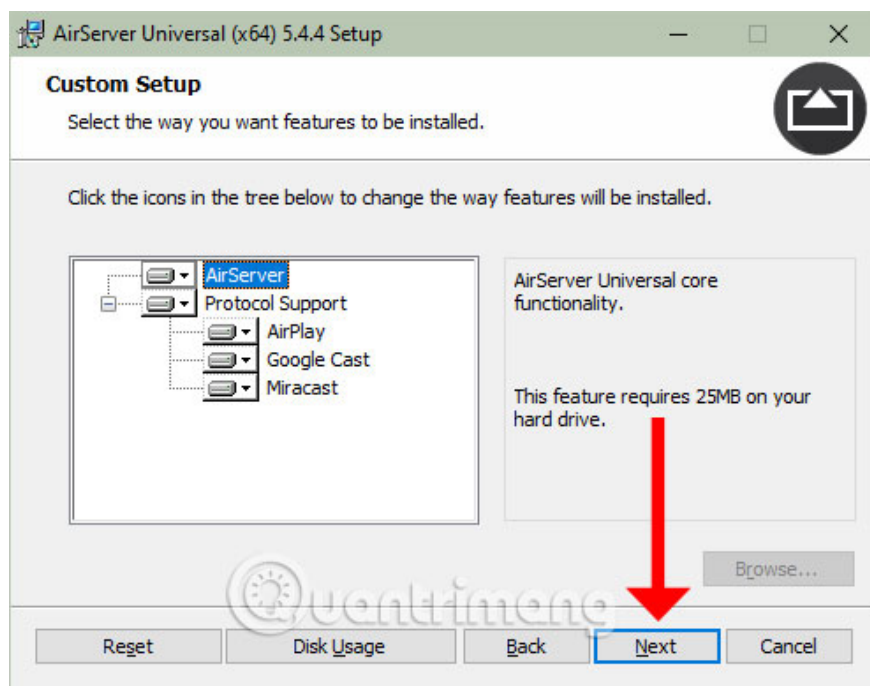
AirServer Universal (x64) 5.4.4 Setup

Custom Setup

Select the way you want features to be installed.

Click the icons in the tree below to change the way features will be installed.

AirServer
Protocol Support
AirPlay
Google Cast
Miracast

AirServer Universal core functionality.

This feature requires 25MB on your hard drive.

Browse...

quantrimang

Reset
Disk Usage
Back
Next
Cancel